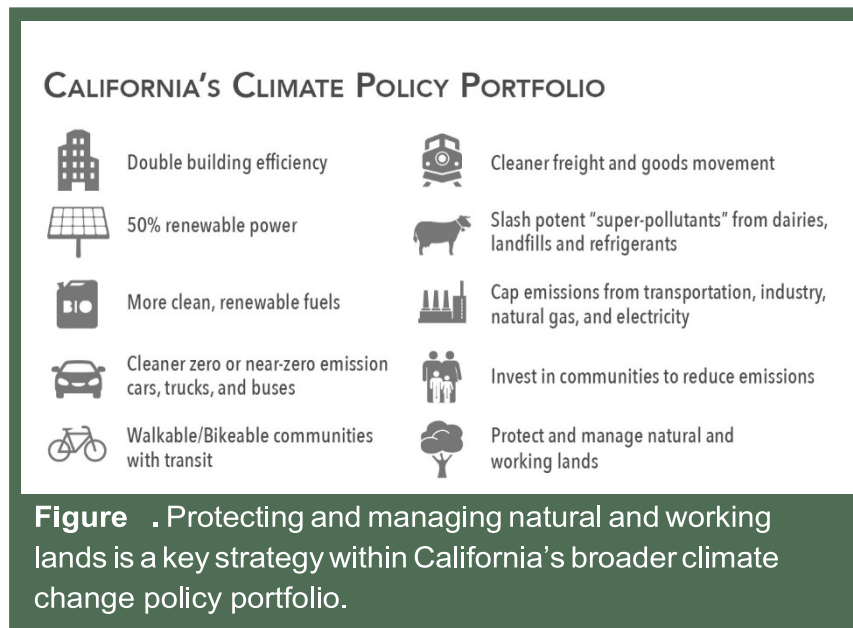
CALIFORNIA'S CLIMATE POLICY PORTFOLIO

Double building efficiency

50% renewable power

BIO

More clean, renewable fuels

Cleaner zero or near-zero emission cars, trucks, and buses

Walkable/Bikeable communities with transit

Cleaner freight and goods movement

Slash potent "super-pollutants" from dairies, landfills and refrigerants

Cap emissions from transportation, industry, natural gas, and electricity

Invest in communities to reduce emissions

Protect and manage natural and working lands

**Figure** . Protecting and managing natural and working lands is a key strategy within California's broader climate change policy portfolio.